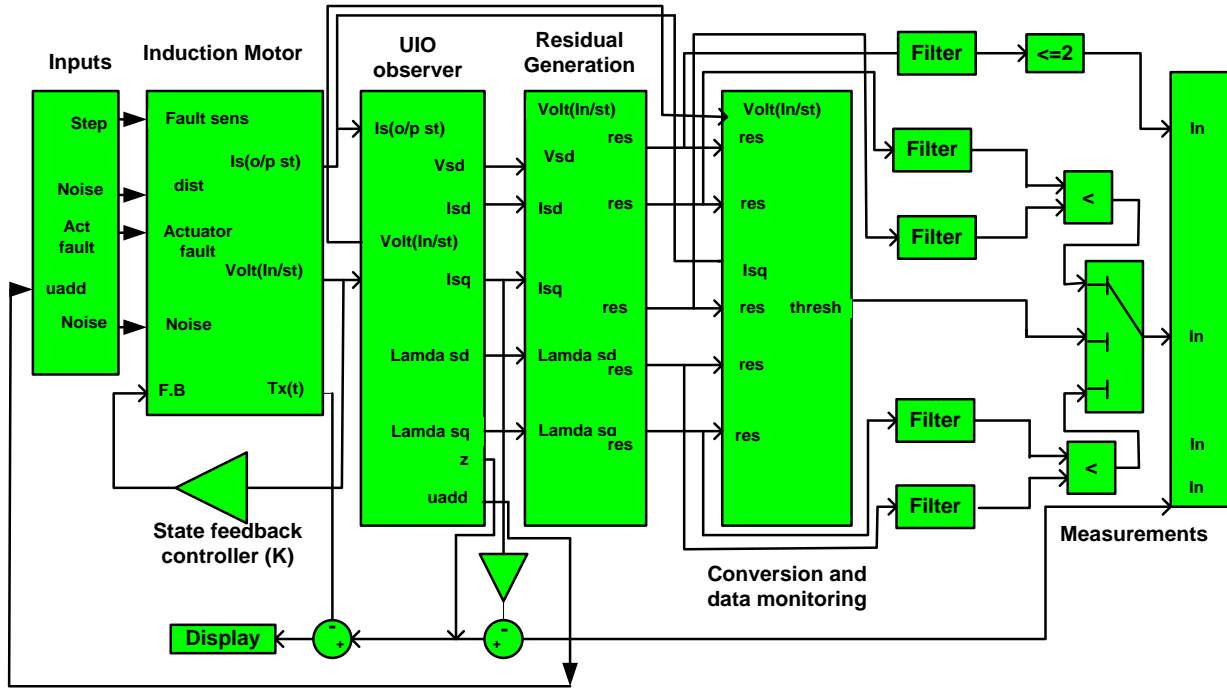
Inputs

Step
Noise
Act fault
uadd
Noise

Induction Motor

Fault sens
dist
Actuator fault
Noise
F.B
Is(o/p st)
Volt(In/st)
Tx(t)

UIO observer

Is(o/p st)
Vsd
Isd
Volt(In/st)
Isq
Lamda sd
Lamda sq
z
uadd

Residual Generation

Volt(In/st)
Vsd
res
Isd
res
Isq
res
Lamda sd
res
Lamda sq
res

Volt(In/st)
res
res
Isq
res
thresh
res
res

Conversion and data monitoring

Filter
<=2
Filter
<
Filter
Filter
<
Filter

In
In
In
In

Measurements

State feedback controller (K)

Display
-
+
-
+